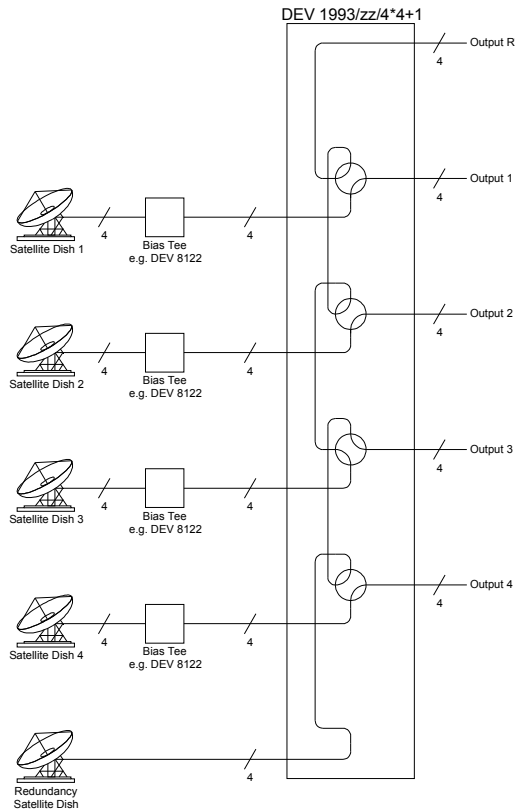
DEV 1993/zz/4*4+1

Output R
4

Output 1
4

Output 2
4

Output 3
4

Output 4
4

Satellite Dish 1
4
Bias Tee
e.g. DEV 8122
4

Satellite Dish 2
4
Bias Tee
e.g. DEV 8122
4

Satellite Dish 3
4
Bias Tee
e.g. DEV 8122
4

Satellite Dish 4
4
Bias Tee
e.g. DEV 8122
4

Redundancy
Satellite Dish
4